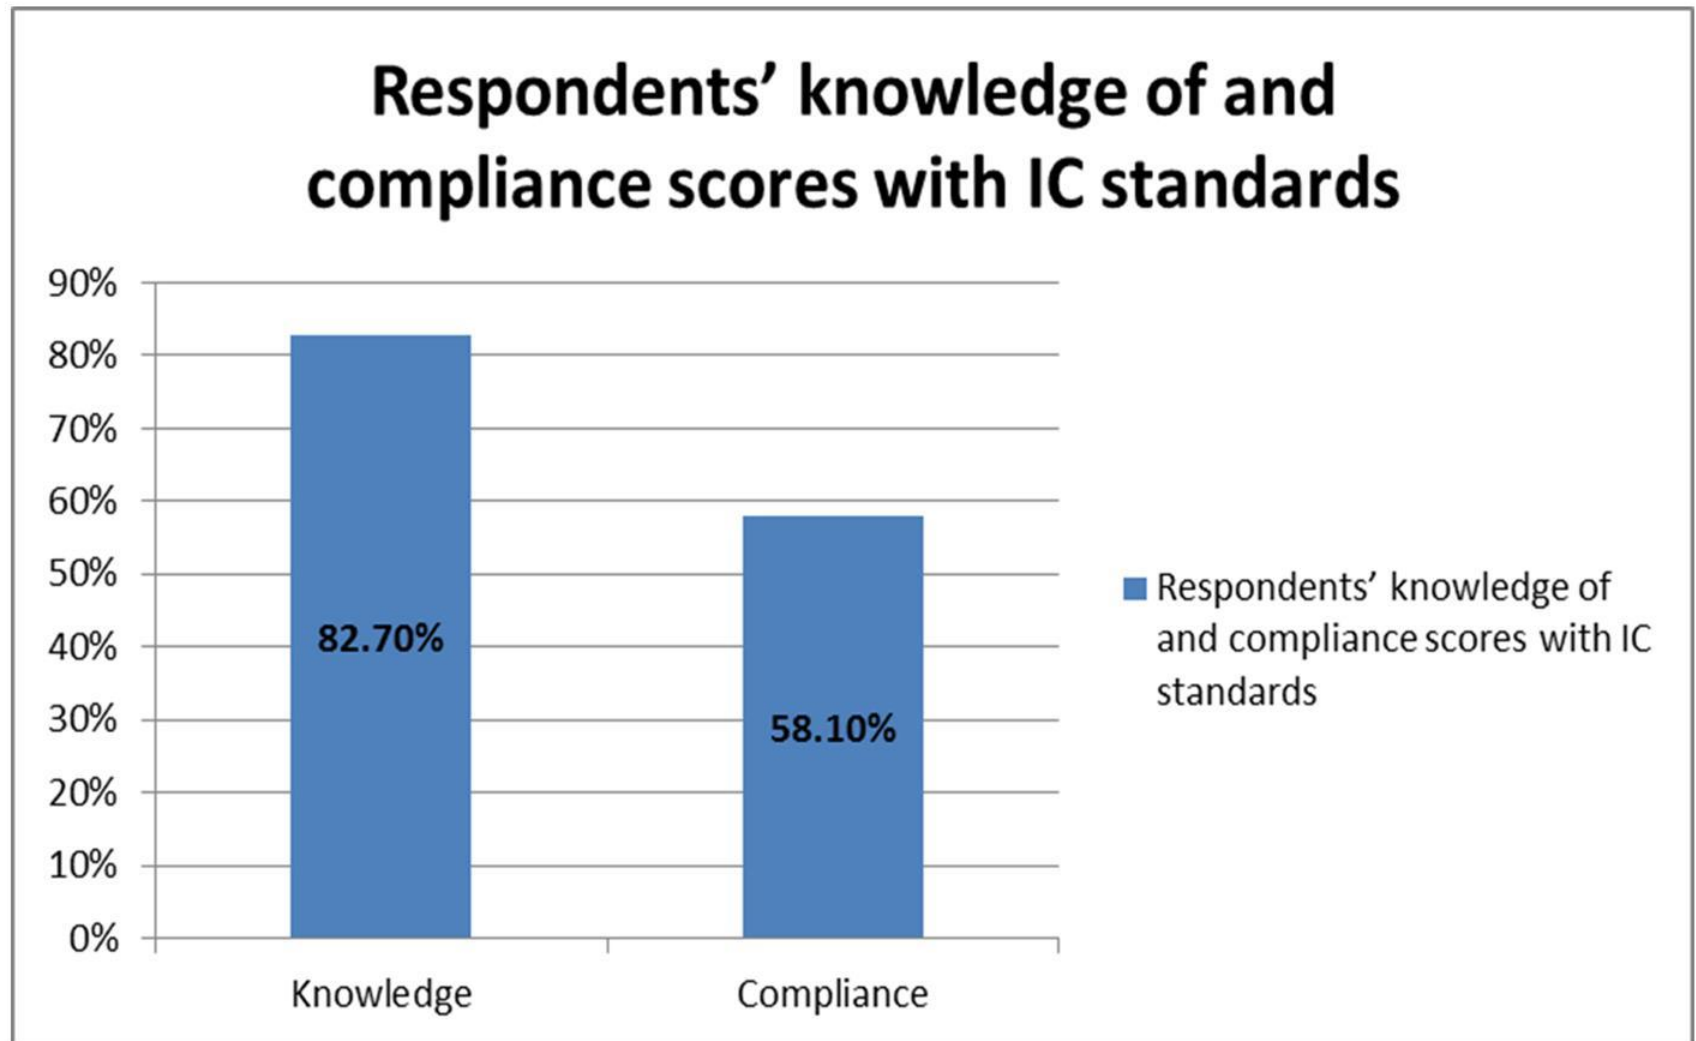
Respondents’ knowledge of and compliance scores with IC standards

90%
80%
70%
60%
50%
40%
30%
20%
10%
0%

82.70%
58.10%

Knowledge
Compliance

Respondents’ knowledge of and compliance scores with IC standards